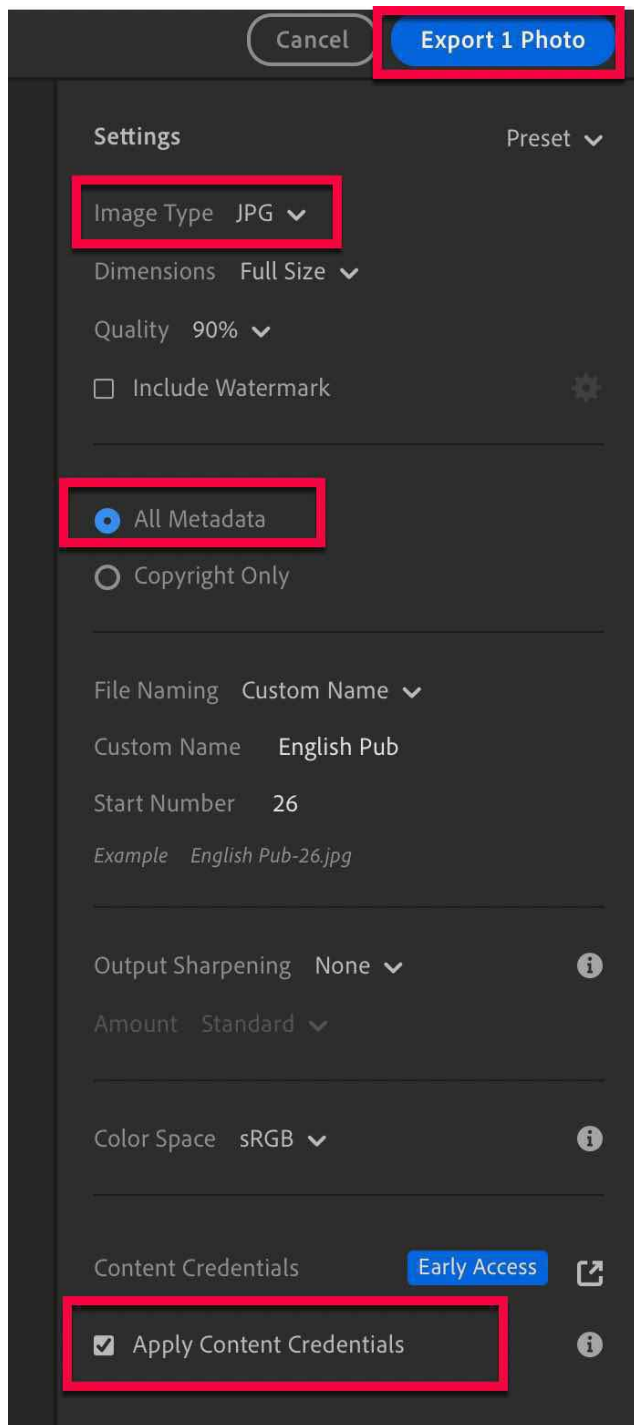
Cancel Export 1 Photo

Settings Preset

Image Type JPG

Dimensions Full Size

Quality 90%

Include Watermark

All Metadata

Copyright Only

File Naming Custom Name

Custom Name English Pub

Start Number 26

Example English Pub-26.jpg

Output Sharpening None

Amount Standard

Color Space sRGB

Content Credentials Early Access

Apply Content Credentials